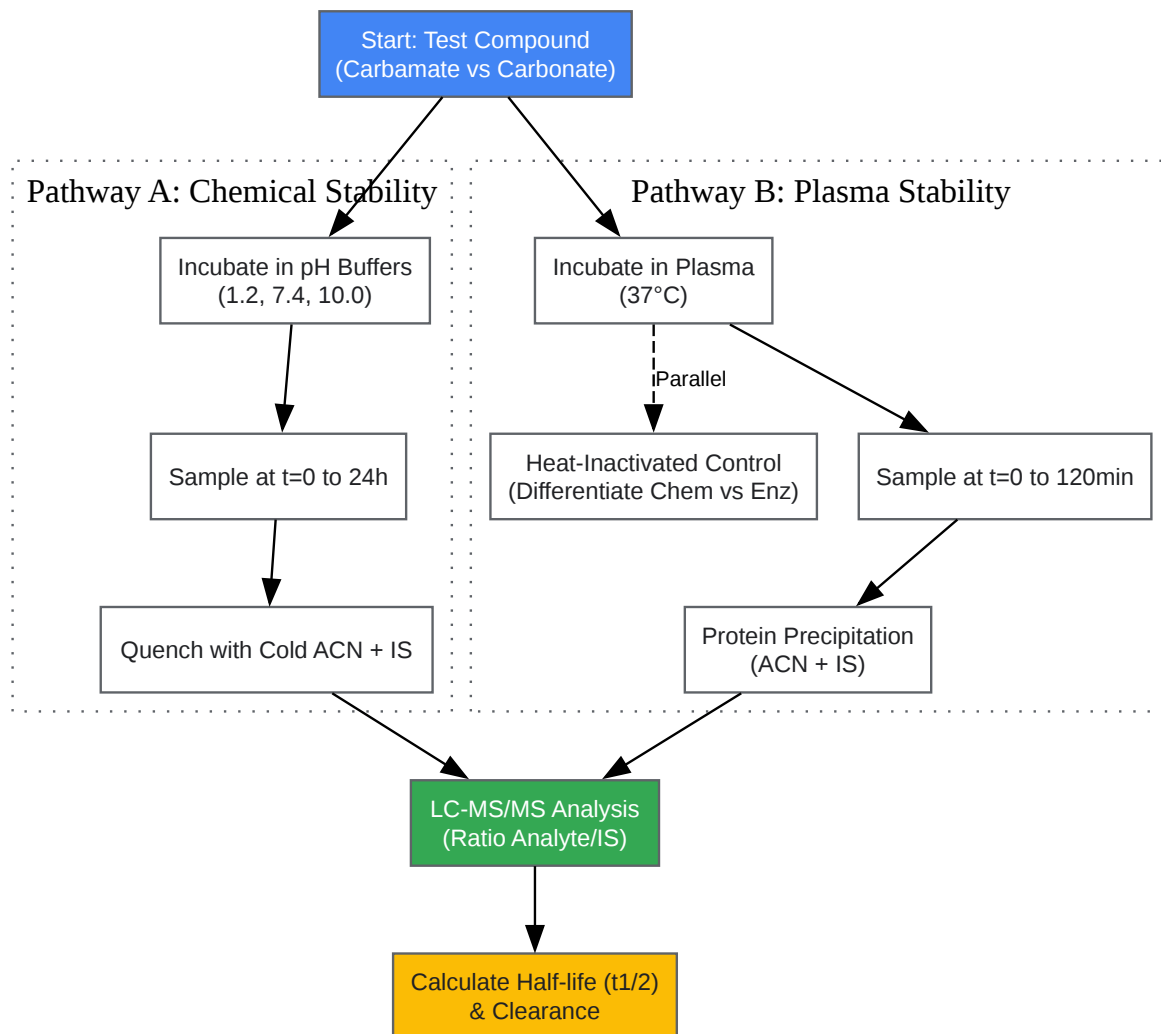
Start: Test Compound
(Carbamate vs Carbonate)

Pathway A: Chemical Stability

Incubate in pH Buffers
(1.2, 7.4, 10.0)

Sample at t=0 to 24h

Quench with Cold ACN + IS

Pathway B: Plasma Stability

Incubate in Plasma
(37°C)

Parallel

Heat-Inactivated Control
(Differentiate Chem vs Enz)

Sample at t=0 to 120min

Protein Precipitation
(ACN + IS)

LC-MS/MS Analysis
(Ratio Analyte/IS)

Calculate Half-life (t1/2)
& Clearance